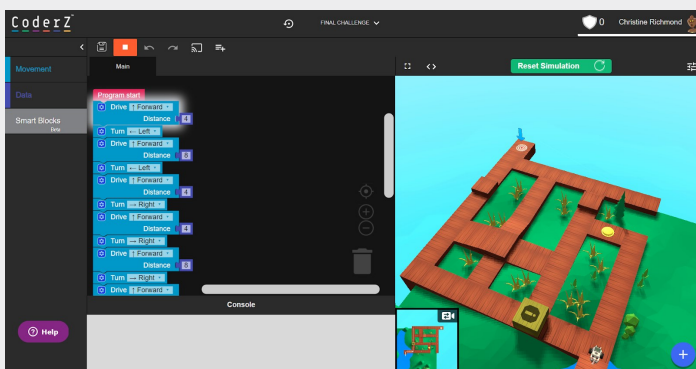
CoderZ

FINAL CHALLENGE

0 Christine Richmond

Movement

Data

Smart Blocks
Beta

Main

Reset Simulation

Program start
Drive ↑ Forward
Distance 4
Turn ← Left
Drive ↑ Forward
Distance 8
Turn ← Left
Drive ↑ Forward
Distance 4
Turn → Right
Drive ↑ Forward
Distance 4
Turn → Right
Drive ↑ Forward
Distance 6
Turn → Right
Drive ↑ Forward

Console

Help